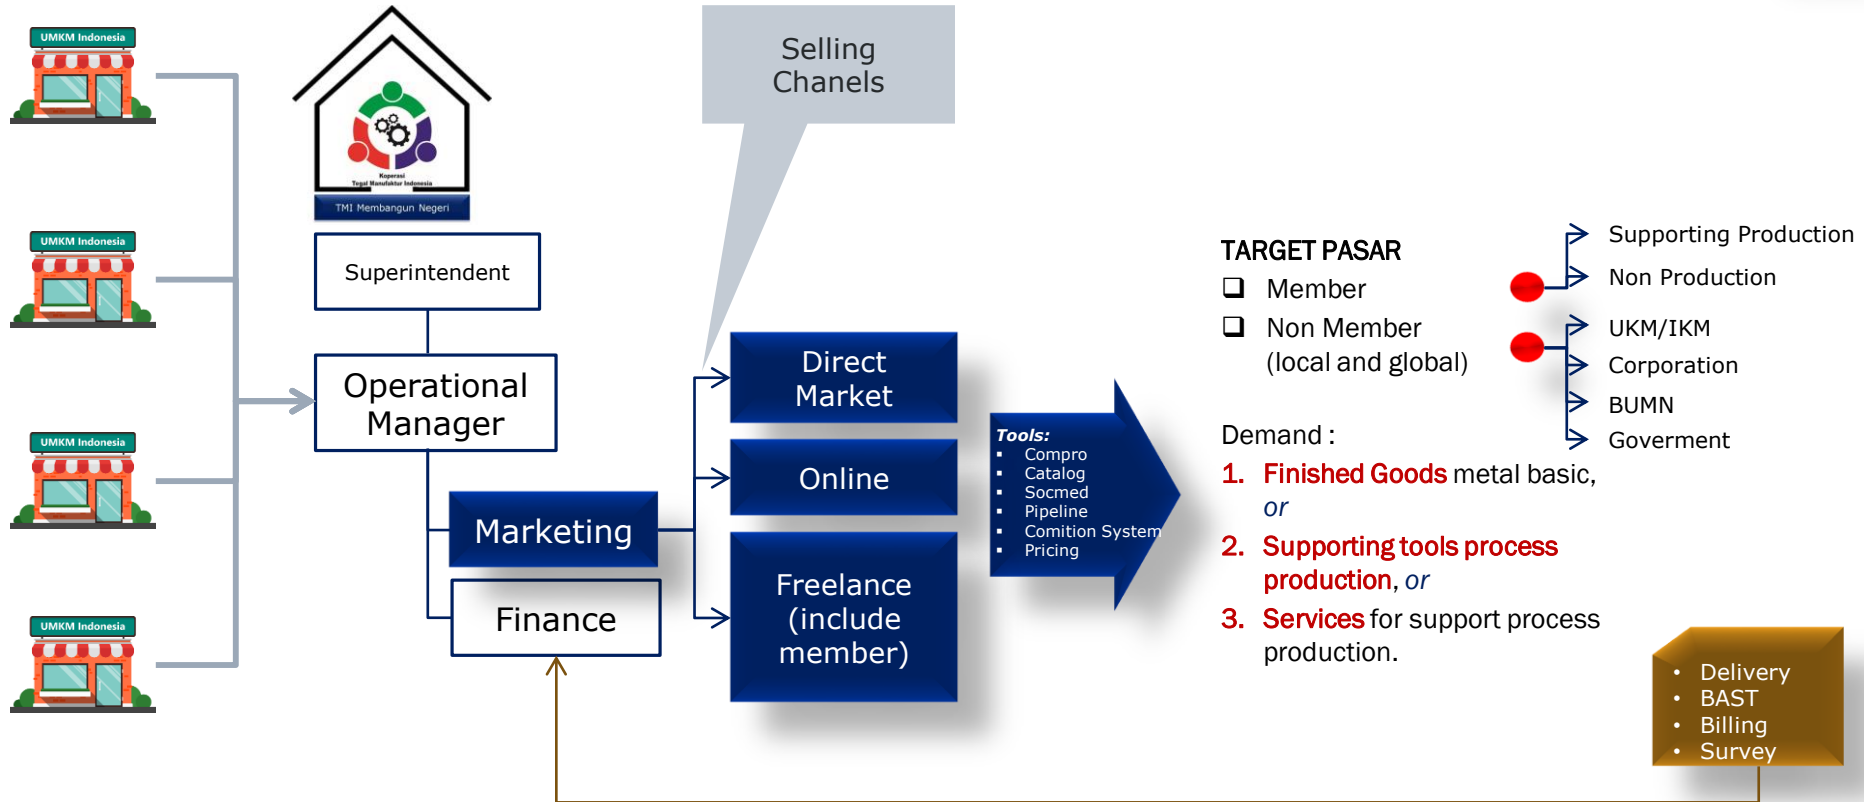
UMKM Indonesia

UMKM Indonesia

UMKM Indonesia

UMKM Indonesia

Koperasi Tegal Manufaktur Indonesia

TMI Membangun Negeri

Selling Chanels

Superintendent

Operational Manager

Marketing

Finance

Direct Market

Online

Freelance (include member)

Tools:
- Compro
- Catalog
- Socmed
- Pipeline
- Comition System
- Pricing

TARGET PASAR
❑ Member
❑ Non Member (local and global)

Supporting Production
Non Production

UKM/IKM
Corporation
BUMN
Goverment

Demand :
1. Finished Goods metal basic, or
2. Supporting tools process production, or
3. Services for support process production.

- Delivery
- BAST
- Billing
- Survey